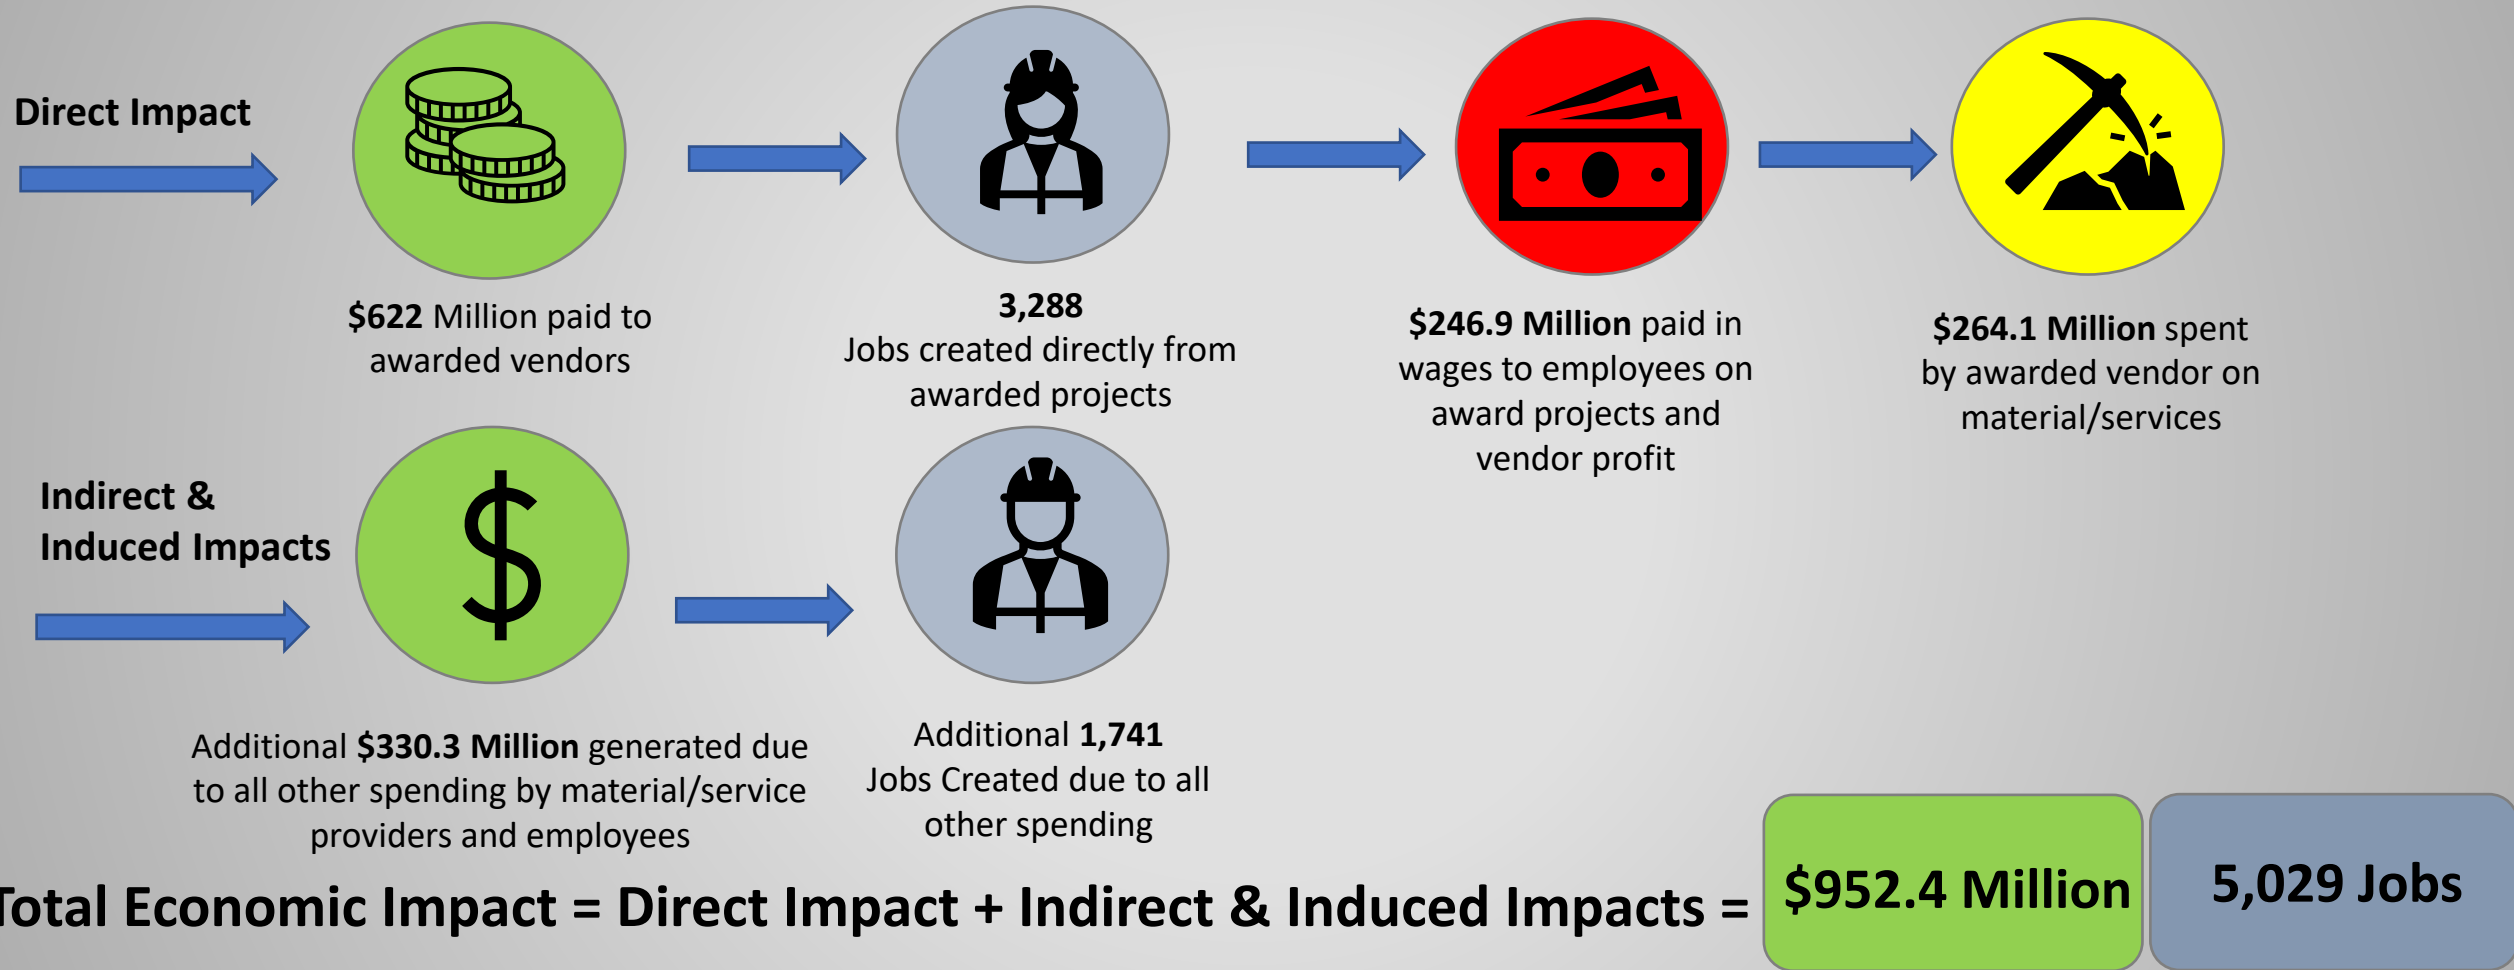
Direct Impact

$622 Million paid to awarded vendors

3,288
Jobs created directly from awarded projects

$246.9 Million paid in wages to employees on award projects and vendor profit

$264.1 Million spent by awarded vendor on material/services

Indirect & Induced Impacts

Additional $330.3 Million generated due to all other spending by material/service providers and employees

Additional 1,741 Jobs Created due to all other spending

Total Economic Impact = Direct Impact + Indirect & Induced Impacts =

$952.4 Million

5,029 Jobs